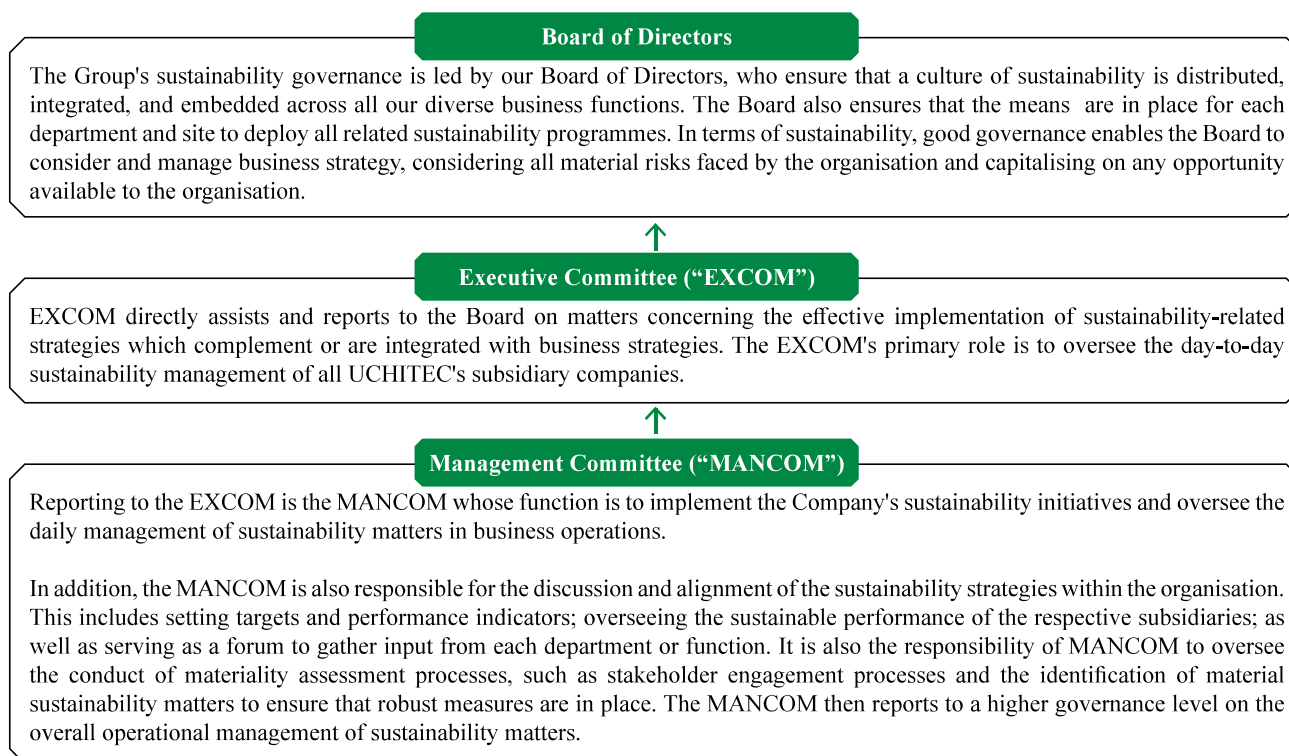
Board of Directors

The Group's sustainability governance is led by our Board of Directors, who ensure that a culture of sustainability is distributed, integrated, and embedded across all our diverse business functions. The Board also ensures that the means are in place for each department and site to deploy all related sustainability programmes. In terms of sustainability, good governance enables the Board to consider and manage business strategy, considering all material risks faced by the organisation and capitalising on any opportunity available to the organisation.

Executive Committee (“EXCOM”)

EXCOM directly assists and reports to the Board on matters concerning the effective implementation of sustainability-related strategies which complement or are integrated with business strategies. The EXCOM's primary role is to oversee the day-to-day sustainability management of all UCHITEC's subsidiary companies.

Management Committee (“MANCOM”)

Reporting to the EXCOM is the MANCOM whose function is to implement the Company's sustainability initiatives and oversee the daily management of sustainability matters in business operations.

In addition, the MANCOM is also responsible for the discussion and alignment of the sustainability strategies within the organisation. This includes setting targets and performance indicators; overseeing the sustainable performance of the respective subsidiaries; as well as serving as a forum to gather input from each department or function. It is also the responsibility of MANCOM to oversee the conduct of materiality assessment processes, such as stakeholder engagement processes and the identification of material sustainability matters to ensure that robust measures are in place. The MANCOM then reports to a higher governance level on the overall operational management of sustainability matters.